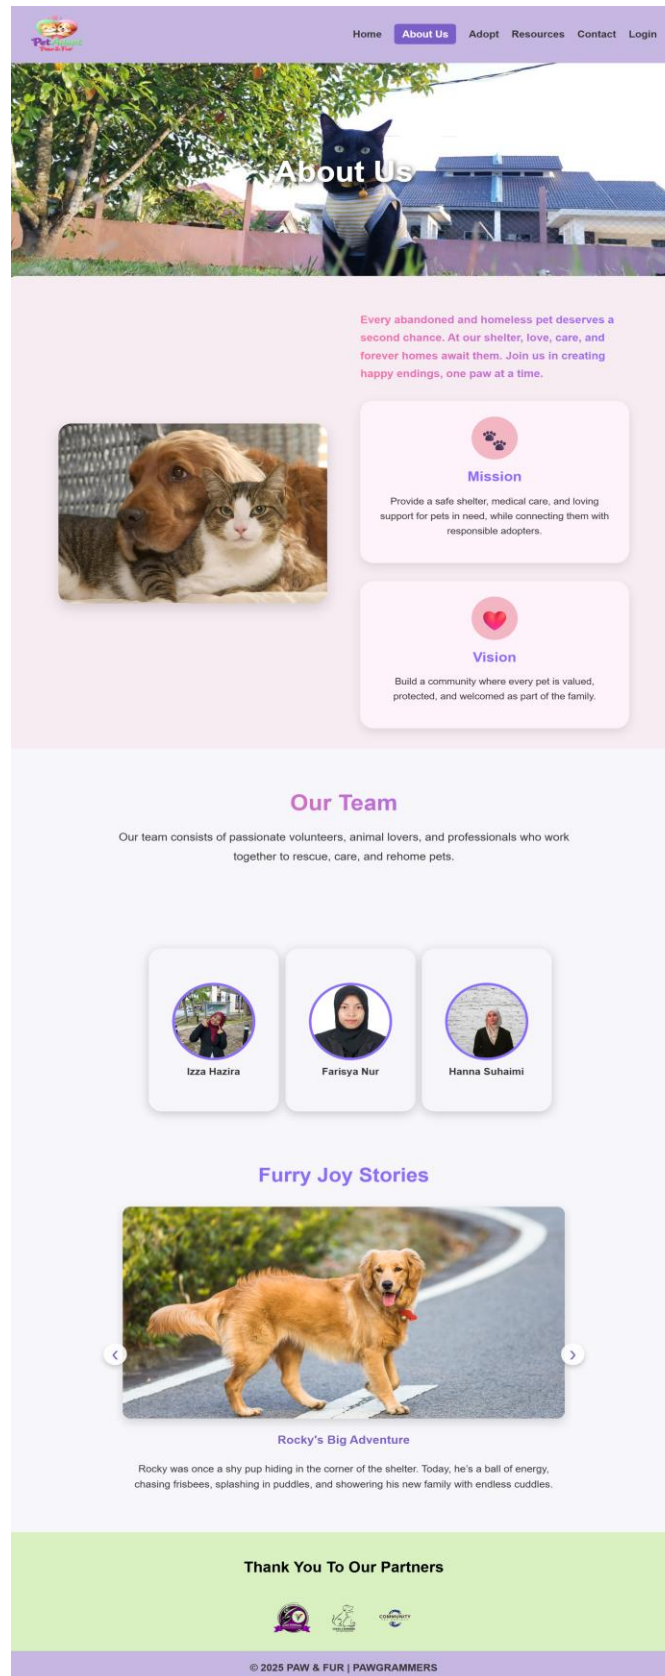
Pet Adopt Paw & Fur

Home About Us Adopt Resources Contact Login

About Us

Every abandoned and homeless pet deserves a second chance. At our shelter, love, care, and forever homes await them. Join us in creating happy endings, one paw at a time.

Mission

Provide a safe shelter, medical care, and loving support for pets in need, while connecting them with responsible adopters.

Vision

Build a community where every pet is valued, protected, and welcomed as part of the family.

Our Team

Our team consists of passionate volunteers, animal lovers, and professionals who work together to rescue, care, and rehome pets.

Izza Hazira

Farisya Nur

Hanna Suhaimi

Furry Joy Stories

Rocky's Big Adventure

Rocky was once a shy pup hiding in the corner of the shelter. Today, he's a ball of energy, chasing frisbees, splashing in puddles, and showering his new family with endless cuddles.

Thank You To Our Partners

COMMUNITY

© 2025 PAW & FUR | PAWGRAMMERS